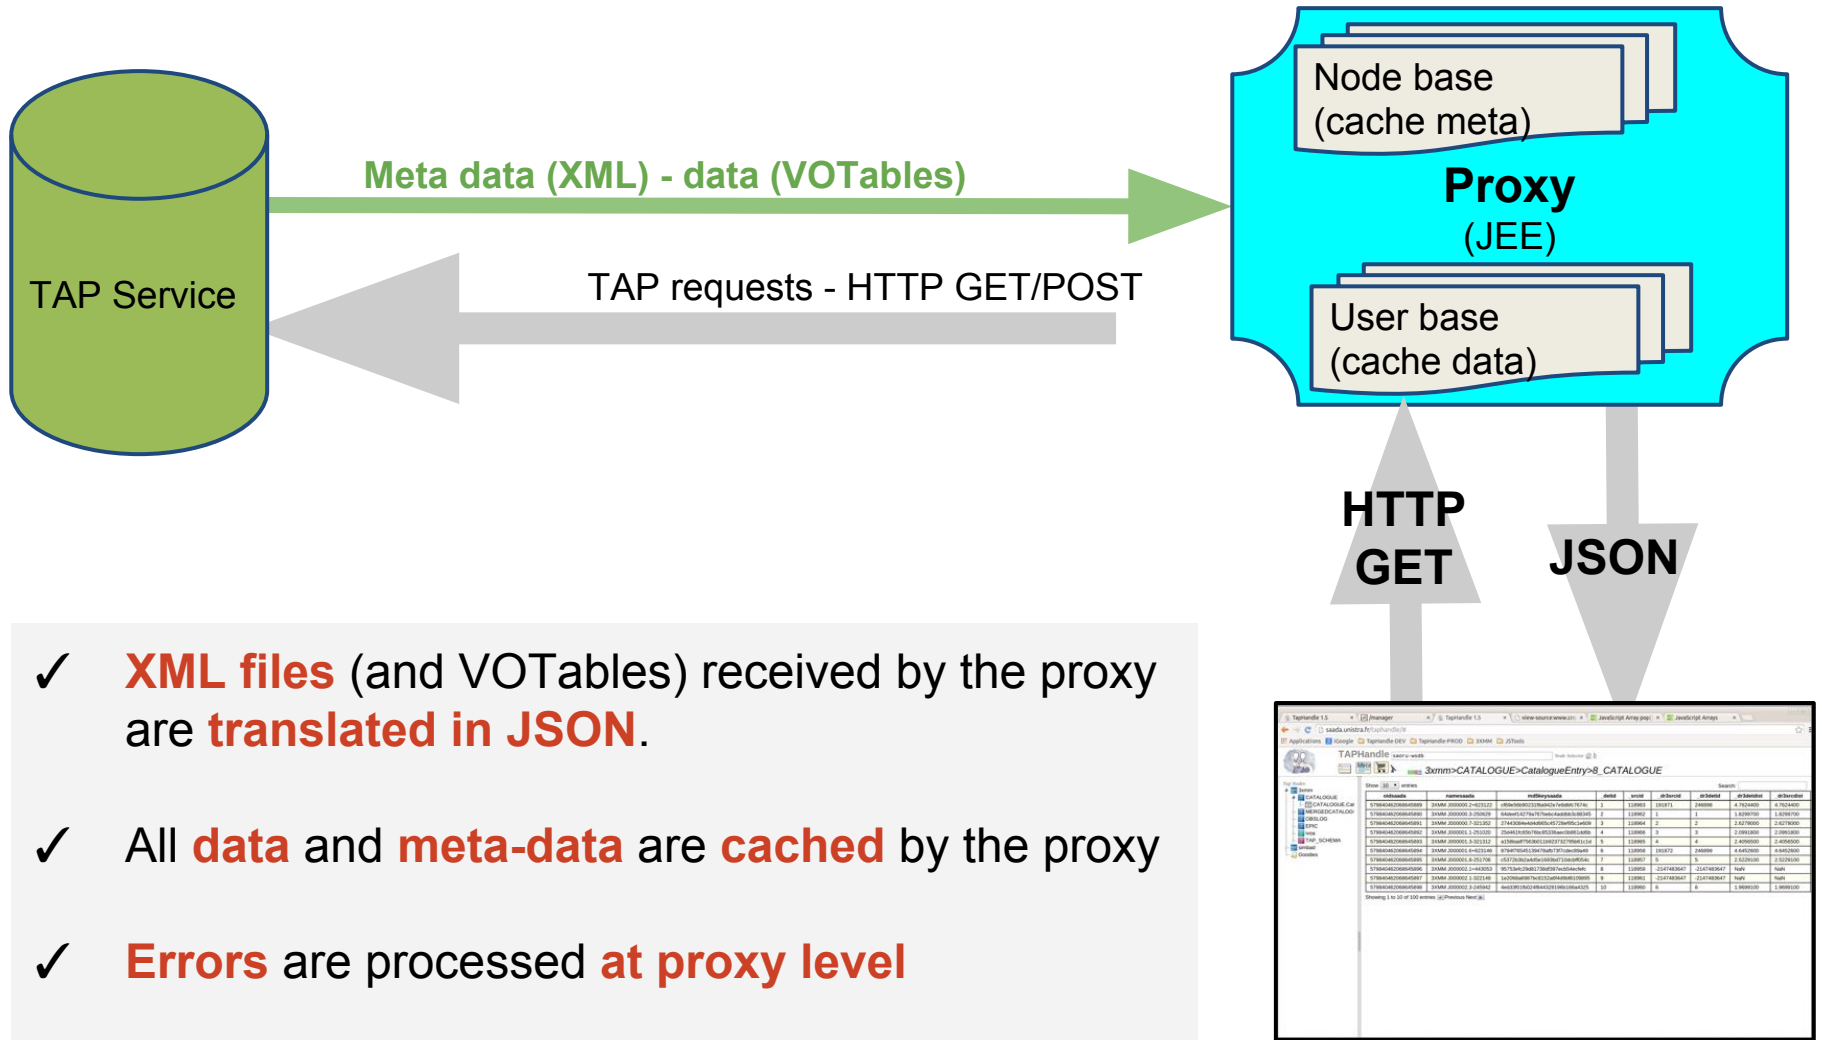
TAP Service

Meta data (XML) - data (VOTables)

TAP requests - HTTP GET/POST

Node base
(cache meta)

Proxy
(JEE)

User base
(cache data)

HTTP
GET

JSON

TAPHandle

3xmm>CATALOGUE>CatalogueEntry>8_CATALOGUE

✓ XML files (and VOTables) received by the proxy are translated in JSON.

✓ All data and meta-data are cached by the proxy

✓ Errors are processed at proxy level